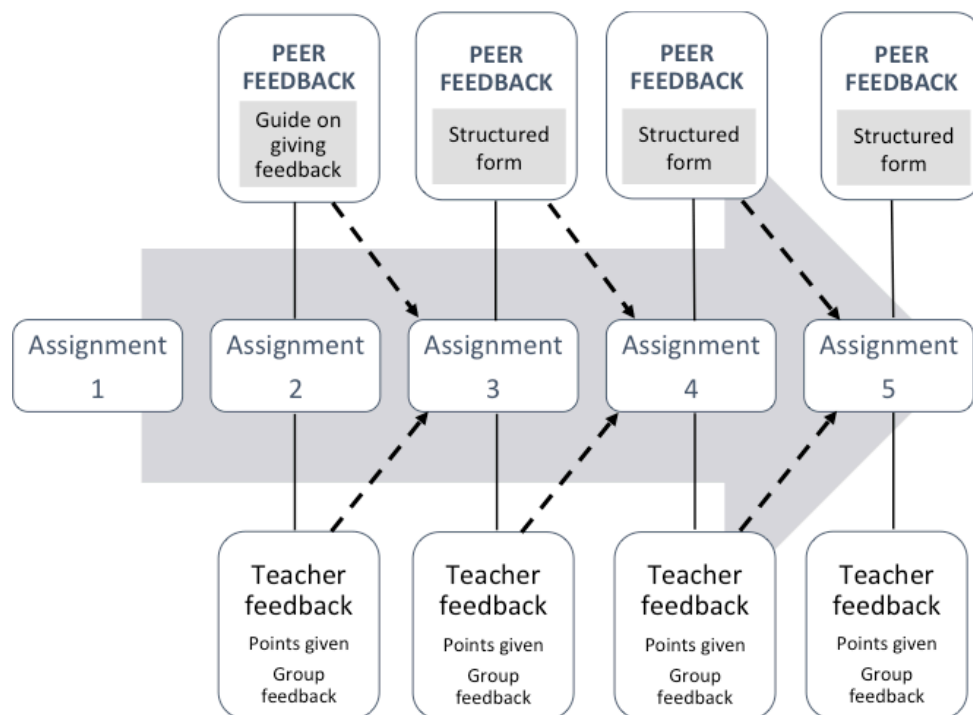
PEER FEEDBACK
Guide on giving feedback

PEER FEEDBACK
Structured form

PEER FEEDBACK
Structured form

PEER FEEDBACK
Structured form

Assignment 1

Assignment 2

Assignment 3

Assignment 4

Assignment 5

Teacher feedback
Points given
Group feedback

Teacher feedback
Points given
Group feedback

Teacher feedback
Points given
Group feedback

Teacher feedback
Points given
Group feedback